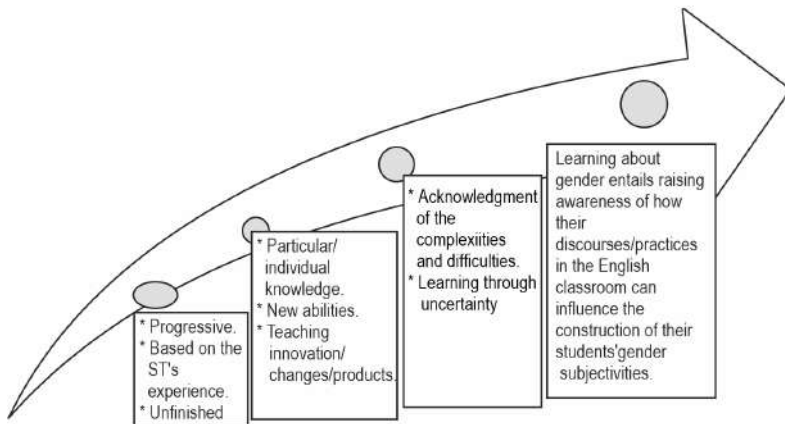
* Progressive.
* Based on the ST's experience.
* Unfinished

* Particular/ individual knowledge.
* New abilities.
* Teaching innovation/ changes/products.

* Acknowledgment of the complexiities and difficulties.
* Learning through uncertainty

Learning about gender entails raising awareness of how their discourses/practices in the English classroom can influence the construction of their students'gender subjectivities.